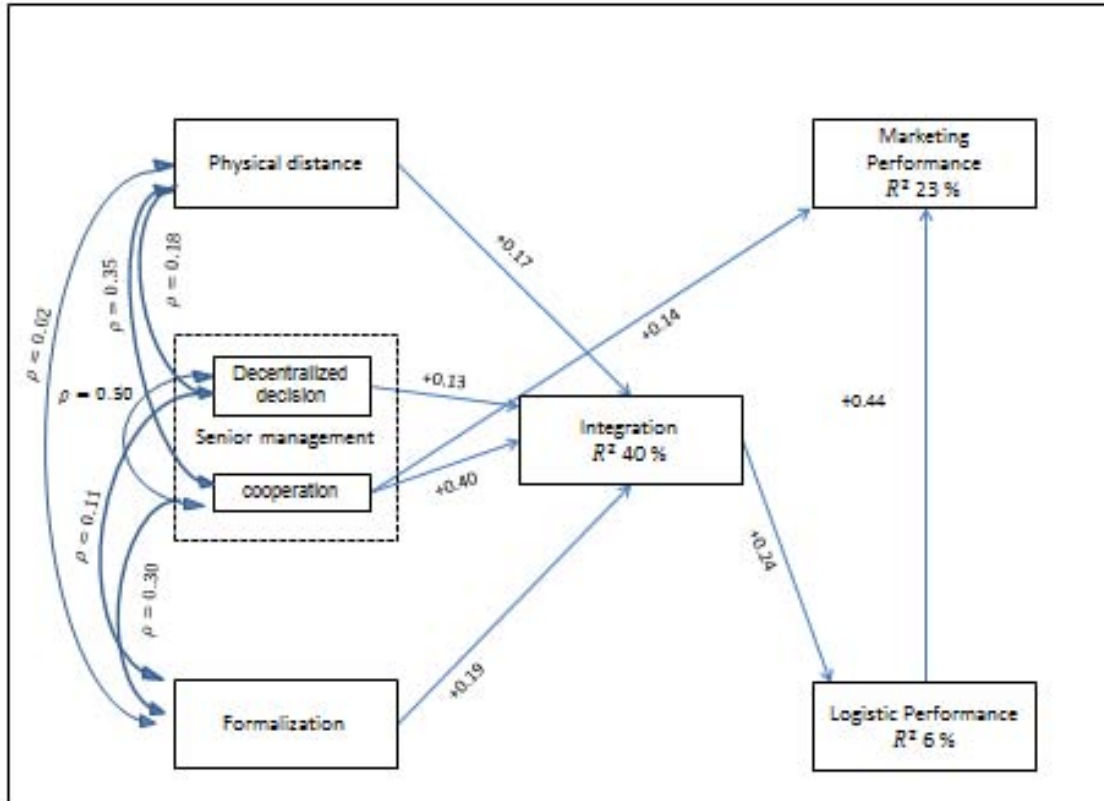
Physical distance

Marketing Performance $R^2$ 23 %

+0.17

+0.14

$\rho = 0.02$

$\rho = 0.35$

$\rho = 0.18$

$\rho = 0.50$

Decentralized decision

+0.13

Senior management

cooperation

+0.40

Integration $R^2$ 40 %

+0.44

$\rho = 0.11$

$\rho = 0.30$

+0.24

+0.19

Formalization

Logistic Performance $R^2$ 6 %